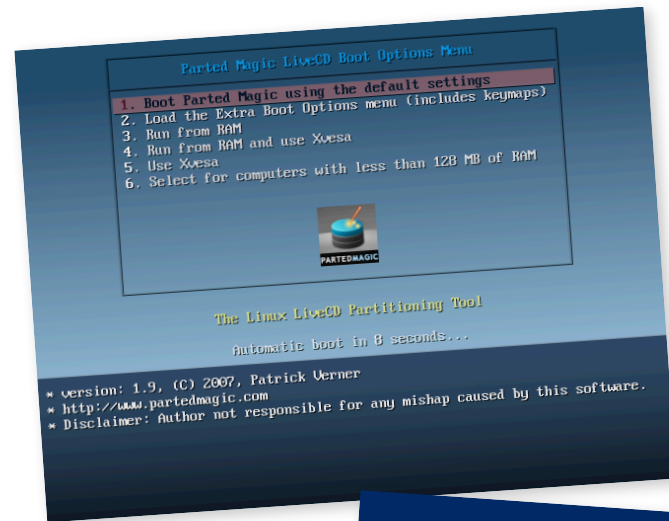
Parted Magic LiveCD Boot Options Menu

1. Boot Parted Magic using the default settings
2. Load the Extra Boot Options menu (includes keymaps)
3. Run from RAM
4. Run from RAM and use Xvesa
5. Use Xvesa
6. Select for computers with less than 128 MB of RAM

PARTEDMAGIC

The Linux LiveCD Partitioning Tool

Automatic boot in 8 seconds...

* version: 1.9, (C) 2007, Patrick Verner
* http://www.partedmagic.com
* Disclaimer: Author not responsible for any mishap caused by this software.